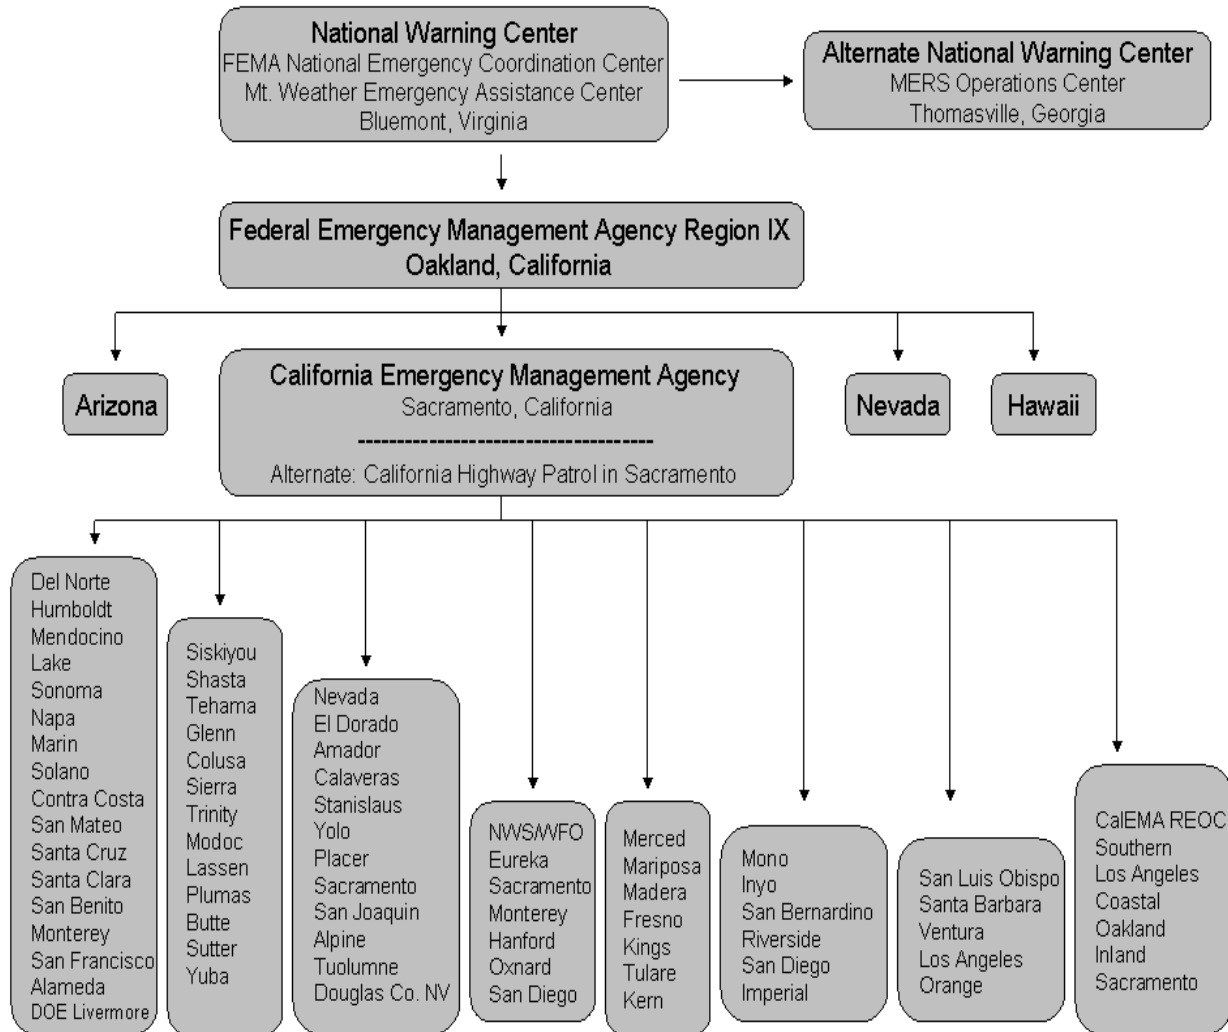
National Warning Center
FEMA National Emergency Coordination Center
Mt. Weather Emergency Assistance Center
Bluemont, Virginia

Alternate National Warning Center
MERS Operations Center
Thomasville, Georgia

Federal Emergency Management Agency Region IX
Oakland, California

Arizona

California Emergency Management Agency
Sacramento, California
------------------------------------
Alternate: California Highway Patrol in Sacramento

Nevada

Hawaii

Del Norte
Humboldt
Mendocino
Lake
Sonoma
Napa
Marin
Solano
Contra Costa
San Mateo
Santa Cruz
Santa Clara
San Benito
Monterey
San Francisco
Alameda
DOE Livermore

Siskiyou
Shasta
Tehama
Glenn
Colusa
Sierra
Trinity
Modoc
Lassen
Plumas
Butte
Sutter
Yuba

Nevada
El Dorado
Amador
Calaveras
Stanislaus
Yolo
Placer
Sacramento
San Joaquin
Alpine
Tuolumne
Douglas Co. NV

NWS/WFO
Eureka
Sacramento
Monterey
Hanford
Oxnard
San Diego

Merced
Mariposa
Madera
Fresno
Kings
Tulare
Kern

Mono
Inyo
San Bernardino
Riverside
San Diego
Imperial

San Luis Obispo
Santa Barbara
Ventura
Los Angeles
Orange

CalEMA REOC
Southern
Los Angeles
Coastal
Oakland
Inland
Sacramento